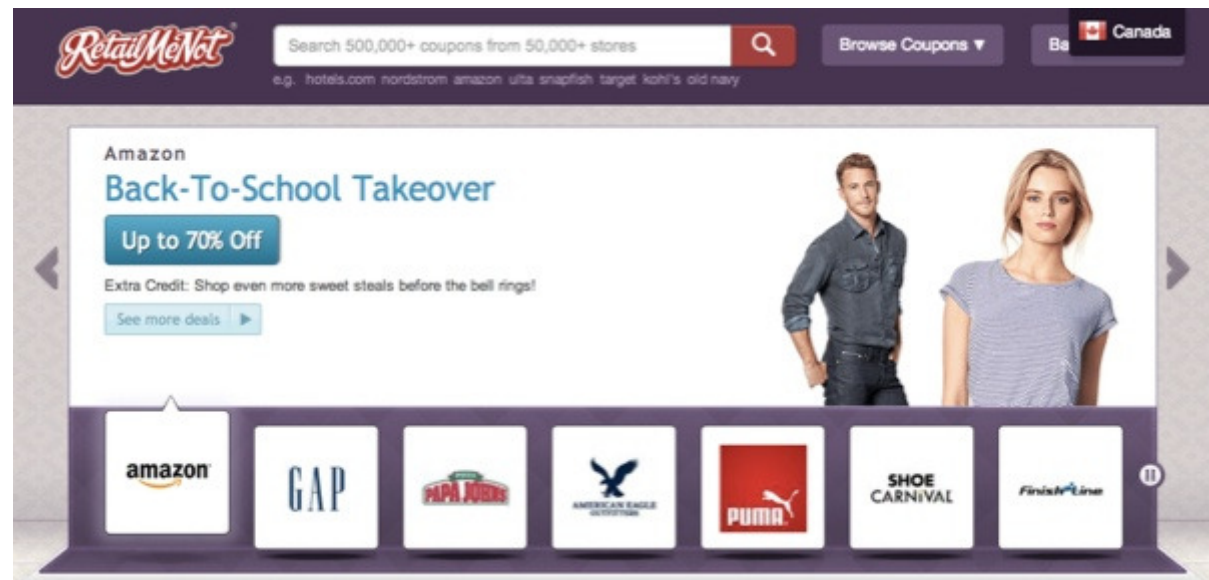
RetailMeNot

Search 500,000+ coupons from 50,000+ stores

e.g. hotels.com nordstrom amazon ulta snapfish target kohl's old navy

Browse Coupons ▼

Ba

Canada

Amazon

Back-To-School Takeover

Up to 70% Off

Extra Credit: Shop even more sweet steals before the bell rings!

See more deals ▶

amazon

GAP

PAPA JOHNS

AMERICAN EAGLE OUTFITTERS

PUMA

SHOE CARNIVAL

FinishLine